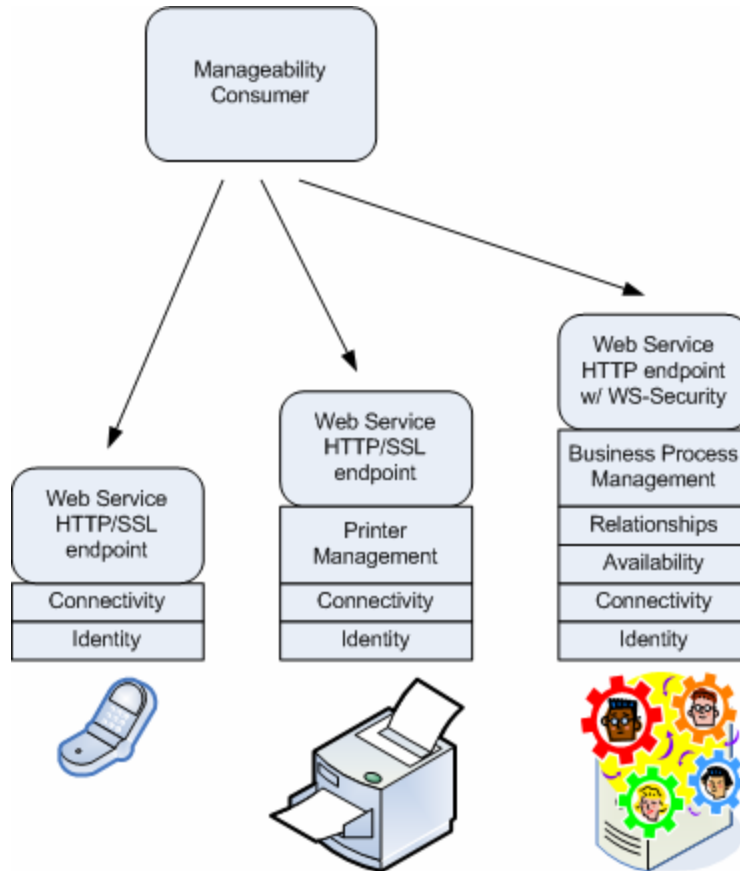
Manageability Consumer

Web Service HTTP/SSL endpoint

Connectivity

Identity

Web Service HTTP/SSL endpoint

Printer Management

Connectivity

Identity

Web Service HTTP endpoint w/ WS-Security

Business Process Management

Relationships

Availability

Connectivity

Identity